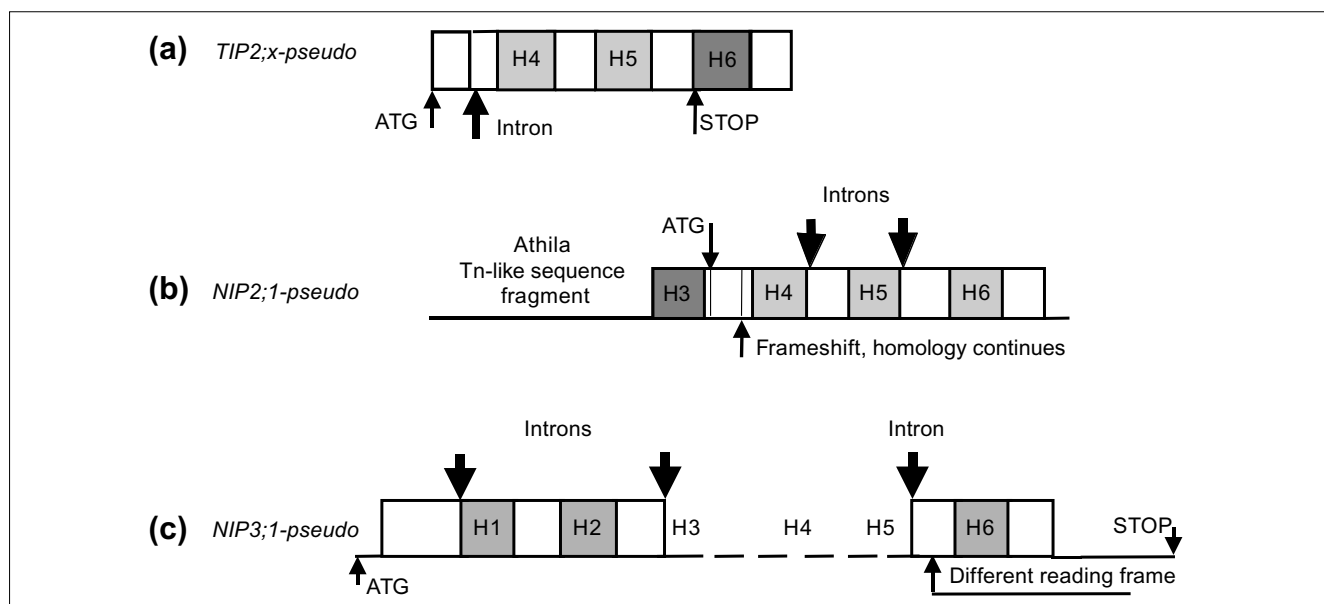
(a) TIP2;x-pseudo

H4 H5 H6

ATG Intron STOP

Introns

ATG

Athila Tn-like sequence fragment

(b) NIP2;1-pseudo

H3 H4 H5 H6

Frameshift, homology continues

Introns

Intron

(c) NIP3;1-pseudo

H1 H2 H3 H4 H5 H6

STOP

ATG

Different reading frame